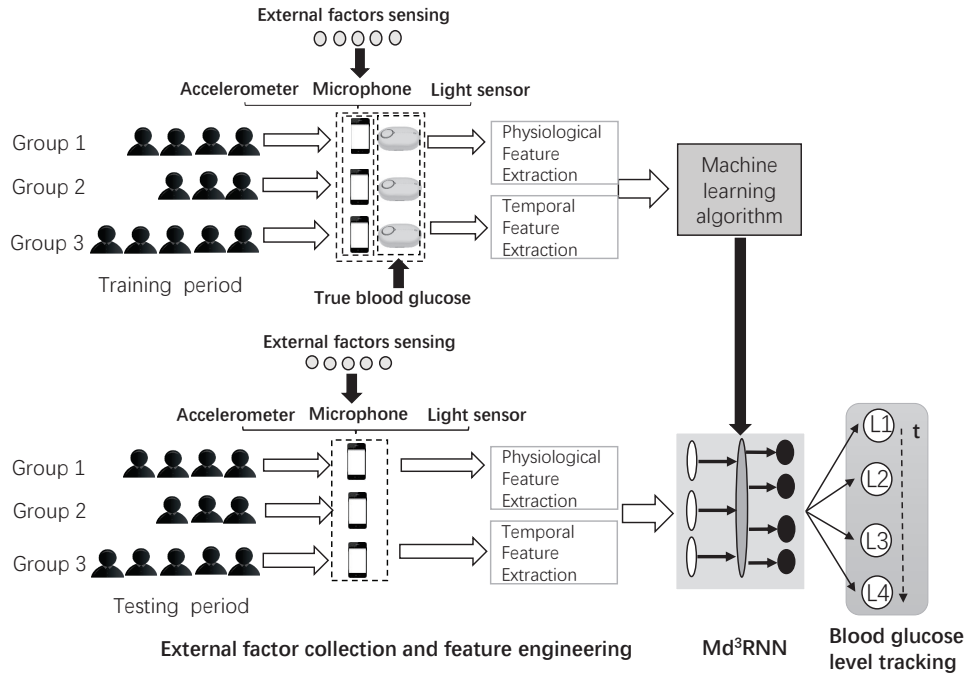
External factors sensing

Accelerometer Microphone Light sensor

Group 1

Group 2

Group 3

Training period

Physiological Feature Extraction

Temporal Feature Extraction

Machine learning algorithm

True blood glucose

External factors sensing

Accelerometer Microphone Light sensor

Group 1

Group 2

Group 3

Testing period

Physiological Feature Extraction

Temporal Feature Extraction

L1

L2

L3

L4

t

External factor collection and feature engineering

Md$^3$RNN

Blood glucose level tracking